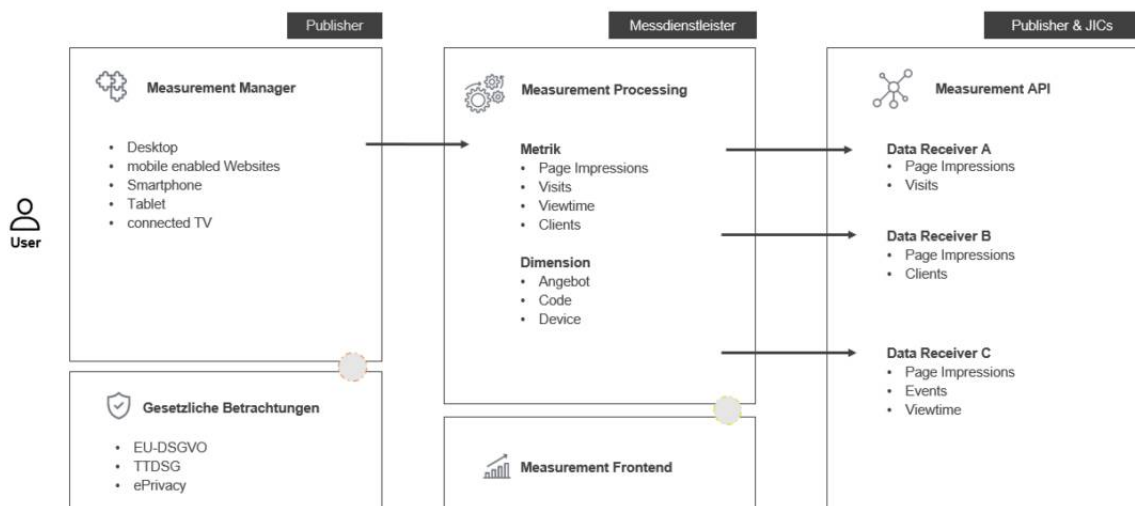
Publisher

Messdienstleister

Publisher & JICs

User

Measurement Manager

- Desktop
- mobile enabled Websites
- Smartphone
- Tablet
- connected TV

Gesetzliche Betrachtungen

- EU-DSGVO
- TTDSG
- ePrivacy

Measurement Processing

Metrik
- Page Impressions
- Visits
- Viewtime
- Clients

Dimension
- Angebot
- Code
- Device

Measurement Frontend

Measurement API

Data Receiver A
- Page Impressions
- Visits

Data Receiver B
- Page Impressions
- Clients

Data Receiver C
- Page Impressions
- Events
- Viewtime